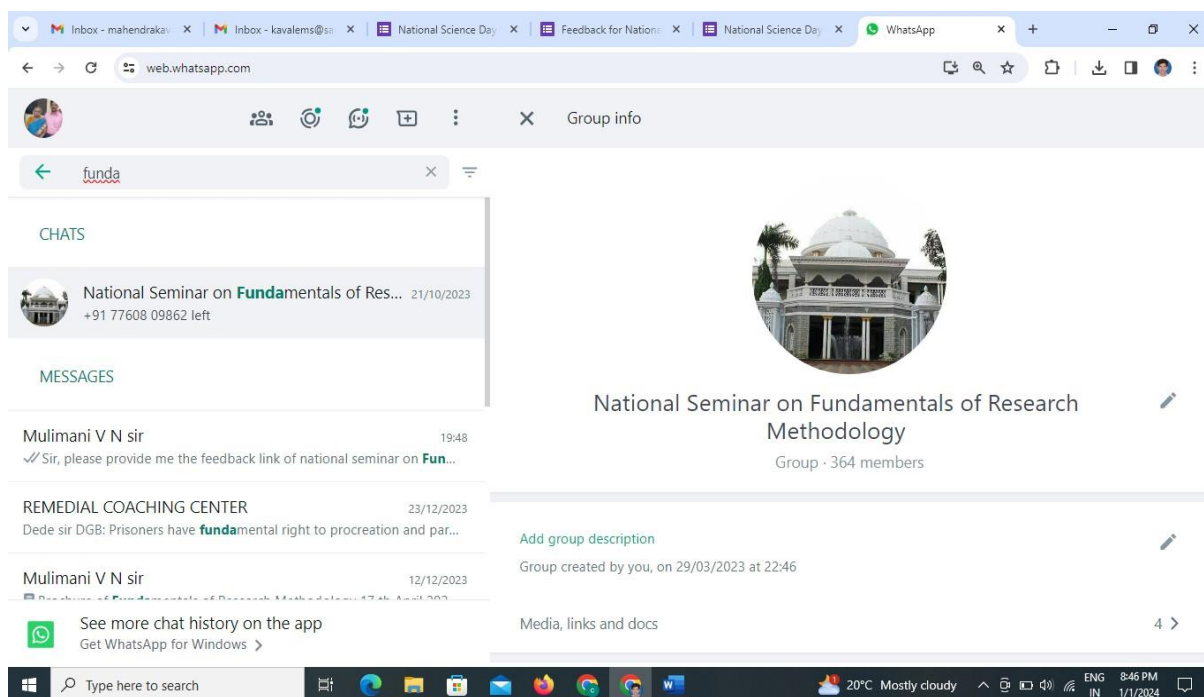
Inbox - mahendrakav ×
Inbox - kavalems@sa ×
National Science Day ×
Feedback for Nationa ×
National Science Day ×
WhatsApp ×
+

web.whatsapp.com

Group info

funda

CHATS

National Seminar on Fundamentals of Res... 21/10/2023
+91 77608 09862 left

MESSAGES

Mulimani V N sir 19:48
Sir, please provide me the feedback link of national seminar on Fun...

REMEDIAL COACHING CENTER 23/12/2023
Dede sir DGB: Prisoners have fundamental right to procreation and par...

Mulimani V N sir 12/12/2023
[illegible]

See more chat history on the app
Get WhatsApp for Windows >

National Seminar on Fundamentals of Research Methodology
Group · 364 members

Add group description
Group created by you, on 29/03/2023 at 22:46

Media, links and docs 4 >

Type here to search
20°C Mostly cloudy
ENG IN
8:46 PM 1/1/2024